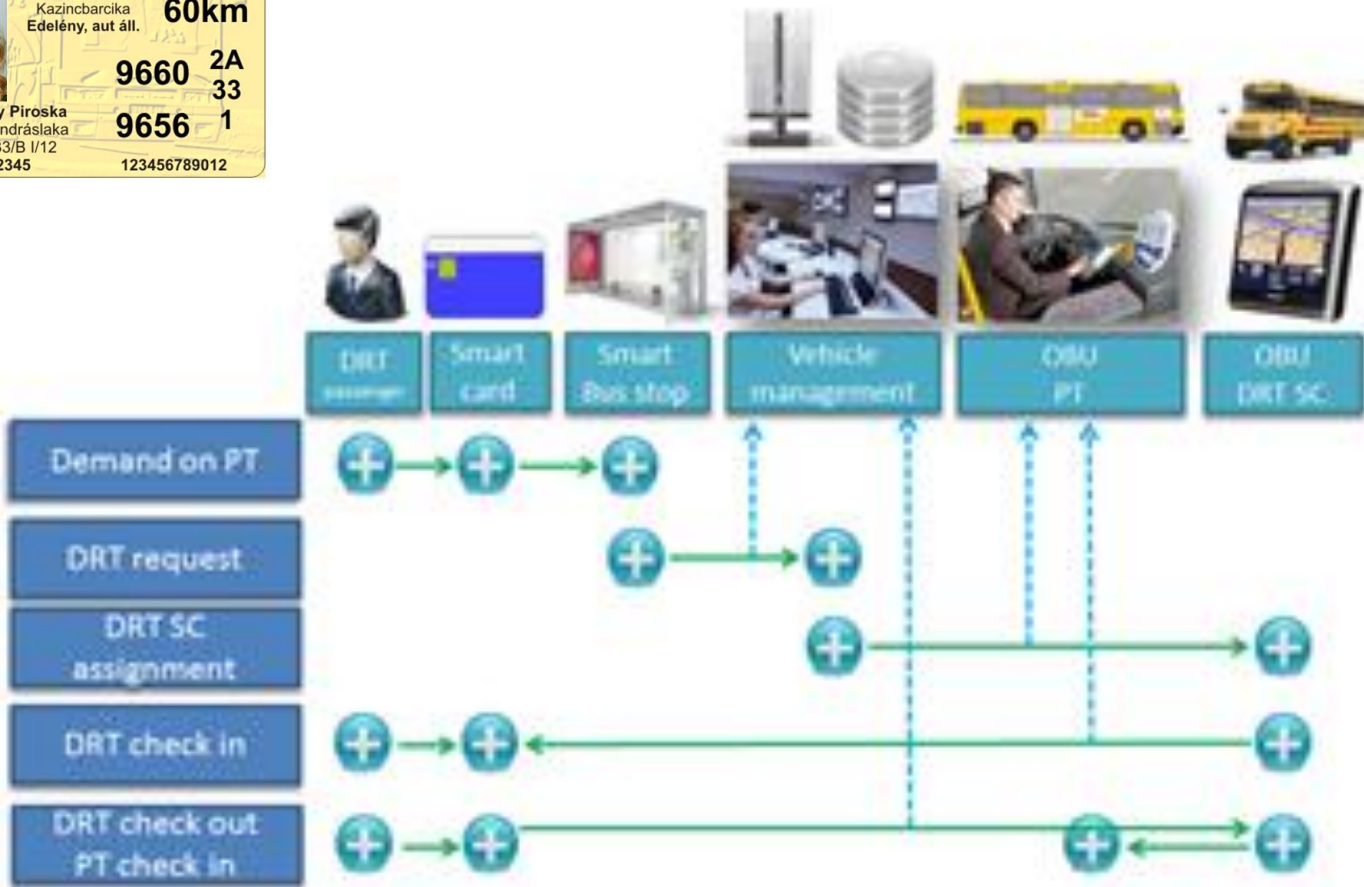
Kazincbarcika
Edelény, aut áll.
60km
9660 2A
33
y Piroska
ndráslaka
9656 1
3/B I/12
2345
123456789012

DRT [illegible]
Smart card
Smart Bus stop
Vehicle management
OBU PT
OBU DRT SC

Demand on PT
DRT request
DRT SC assignment
DRT check in
DRT check out PT check in